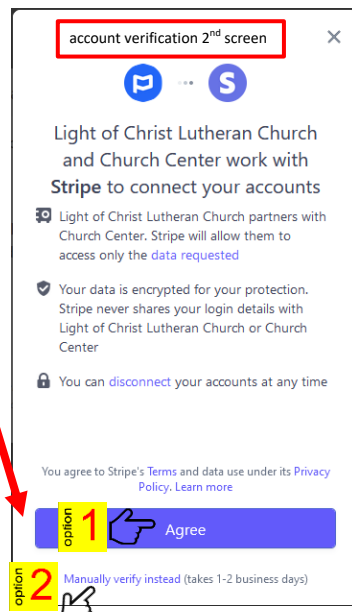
account verification 2$^{nd}$ screen

×

S

Light of Christ Lutheran Church and Church Center work with Stripe to connect your accounts

Light of Christ Lutheran Church partners with Church Center. Stripe will allow them to access only the data requested

Your data is encrypted for your protection. Stripe never shares your login details with Light of Christ Lutheran Church or Church Center

You can disconnect your accounts at any time

You agree to Stripe's Terms and data use under its Privacy Policy. Learn more

option 1

Agree

option 2

Manually verify instead (takes 1-2 business days)